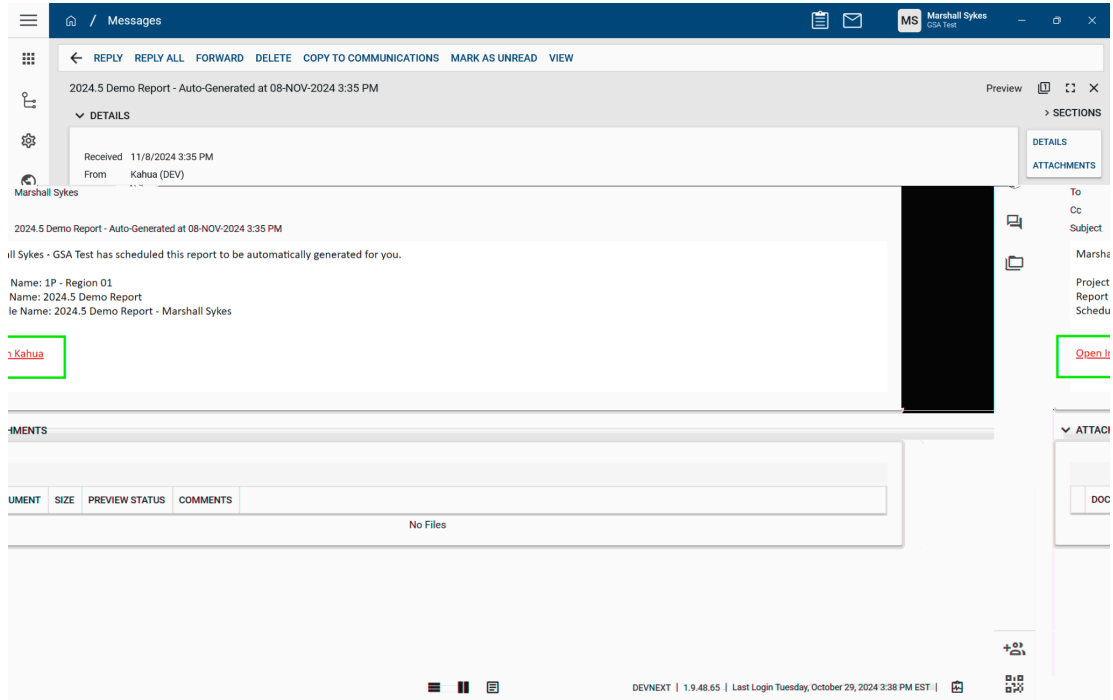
/ Messages

MS Marshall Sykes
GSA Test

← REPLY REPLY ALL FORWARD DELETE COPY TO COMMUNICATIONS MARK AS UNREAD VIEW

2024.5 Demo Report - Auto-Generated at 08-NOV-2024 3:35 PM

Preview

DETAILS

> SECTIONS

DETAILS
ATTACHMENTS

Received 11/8/2024 3:35 PM
From Kahua (DEV)

Marshall Sykes

2024.5 Demo Report - Auto-Generated at 08-NOV-2024 3:35 PM

ll Sykes - GSA Test has scheduled this report to be automatically generated for you.

Name: 1P - Region 01
Name: 2024.5 Demo Report
le Name: 2024.5 Demo Report - Marshall Sykes

n Kahua

HMENTS

UMENT SIZE PREVIEW STATUS COMMENTS
No Files

To
Cc
Subject

Marsha

Project
Report
Schedu

Open I

ATTAC

DOC

DEVNEXT | 1.9.48.65 | Last Login Tuesday, October 29, 2024 3:38 PM EST |